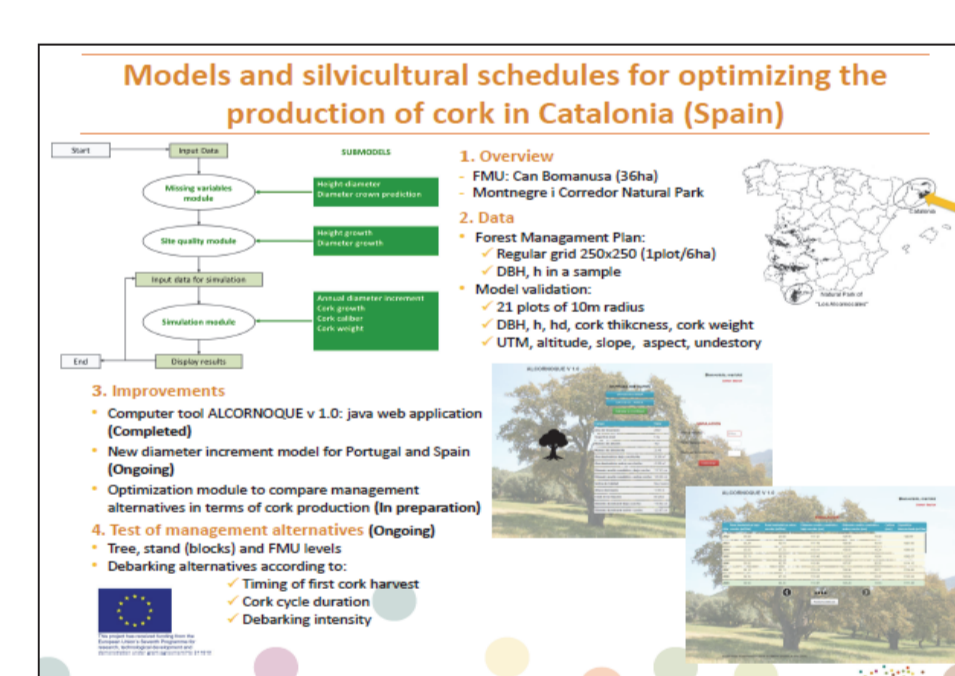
Models and silvicultural schedules for optimizing the production of cork in Catalonia (Spain)

Start

Input Data

SUBMODELS

Missing variables module

Height diameter
Diameter crown prediction

Site quality module

Height growth
Diameter growth

Input data for simulation

Simulation module

Annual diameter increment
Cork growth
Cork caliber
Cork weight

End

Display results

1. Overview
- FMU: Can Bomanusa (36ha)
- Montnegre i Corredor Natural Park

2. Data
Forest Managament Plan:
✓ Regular grid 250x250 (1plot/6ha)
✓ DBH, h in a sample
Model validation:
✓ 21 plots of 10m radius
✓ DBH, h, hd, cork thikcness, cork weight
✓ UTM, altitude, slope, aspect, undestory

Catalonia

Natural Park of "Los Alcornocales"

3. Improvements
Computer tool ALCORNOQUE v 1.0: java web application (Completed)
New diameter increment model for Portugal and Spain (Ongoing)
Optimization module to compare management alternatives in terms of cork production (In preparation)

4. Test of management alternatives (Ongoing)
Tree, stand (blocks) and FMU levels
Debarking alternatives according to:
✓ Timing of first cork harvest
✓ Cork cycle duration
✓ Debarking intensity

ALCORNOQUE V 1.0

ALCORNOQUE V 1.0

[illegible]